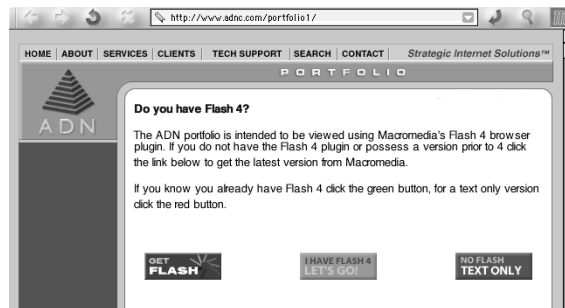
http://www.adnc.com/portfolio1/

HOME | ABOUT | SERVICES | CLIENTS | TECH SUPPORT | SEARCH | CONTACT | Strategic Internet Solutions™

PORTFOLIO

ADN

Do you have Flash 4?

The ADN portfolio is intended to be viewed using Macromedia's Flash 4 browser plugin. If you do not have the Flash 4 plugin or possess a version prior to 4 click the link below to get the latest version from Macromedia.

If you know you already have Flash 4 click the green button, for a text only version click the red button.

GET FLASH

I HAVE FLASH 4 LET'S GO!

NO FLASH TEXT ONLY